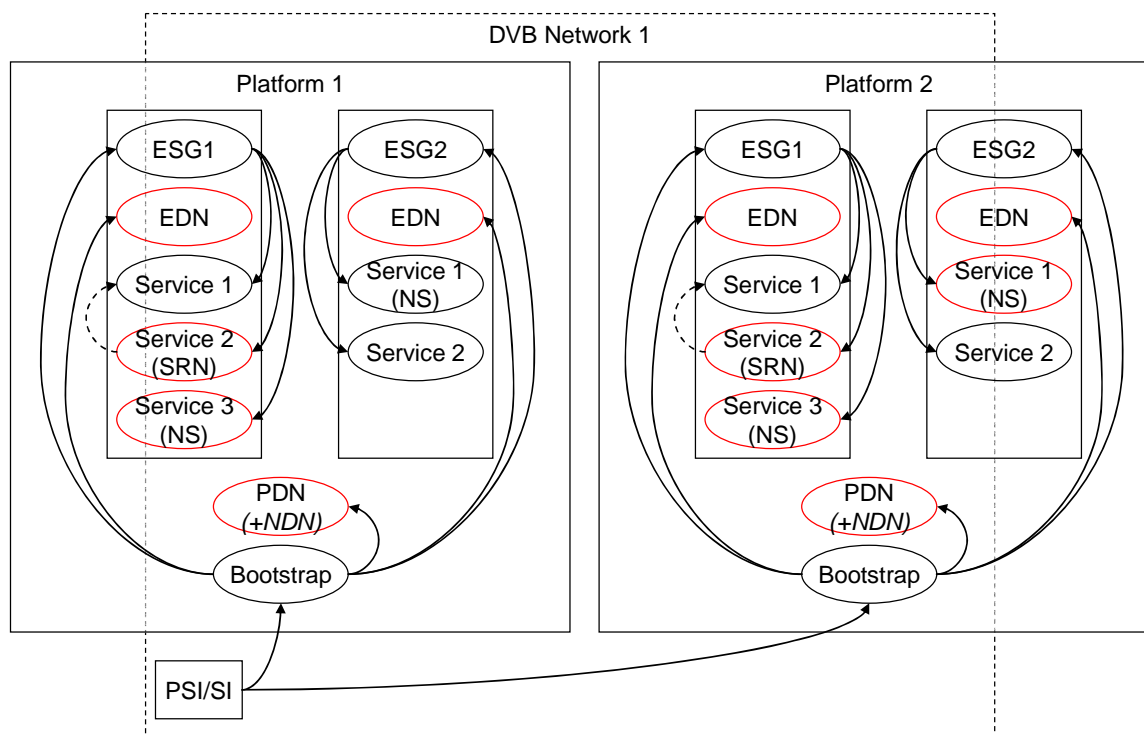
DVB Network 1

Platform 1

ESG1

EDN

Service 1

Service 2 (SRN)

Service 3 (NS)

ESG2

EDN

Service 1 (NS)

Service 2

PDN (+NDN)

Bootstrap

Platform 2

ESG1

EDN

Service 1

Service 2 (SRN)

Service 3 (NS)

ESG2

EDN

Service 1 (NS)

Service 2

PDN (+NDN)

Bootstrap

PSI/SI